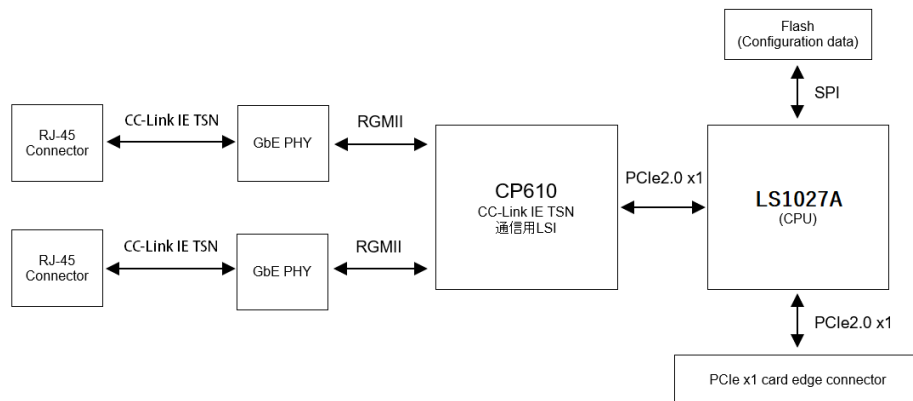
Flash
(Configuration data)

SPI

RJ-45
Connector

CC-Link IE TSN

GbE PHY

RGMII

CP610
CC-Link IE TSN
通信用LSI

PCIe2.0 x1

LS1027A
(CPU)

RJ-45
Connector

CC-Link IE TSN

GbE PHY

RGMII

PCIe2.0 x1

PCIe x1 card edge connector